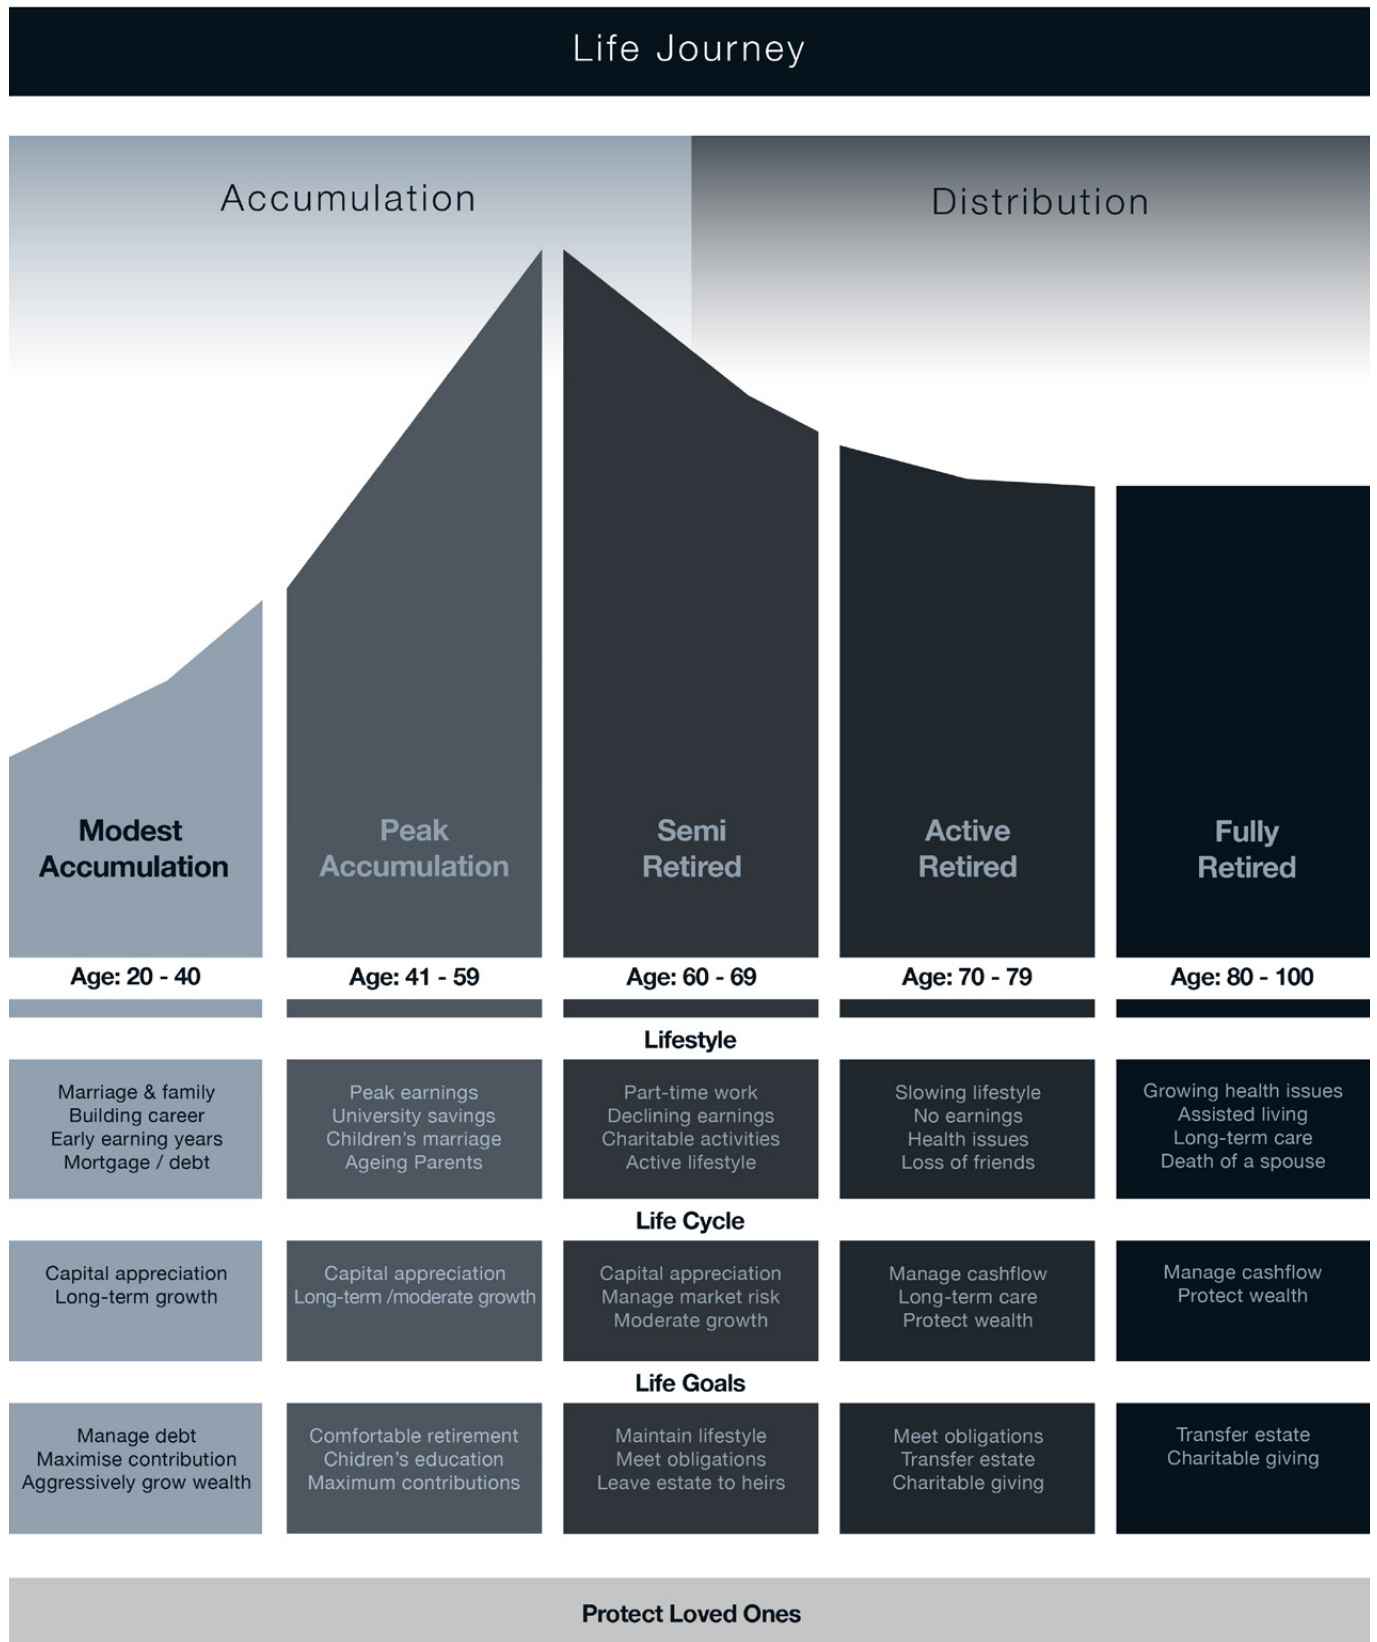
Life Journey

Accumulation

Distribution

Modest Accumulation

Peak Accumulation

Semi Retired

Active Retired

Fully Retired

| Age: 20 - 40 | Age: 41 - 59 | Age: 60 - 69 | Age: 70 - 79 | Age: 80 - 100 |
|---|---|---|---|---|

Lifestyle

| Marriage & family<br>Building career<br>Early earning years<br>Mortgage / debt | Peak earnings<br>University savings<br>Children's marriage<br>Ageing Parents | Part-time work<br>Declining earnings<br>Charitable activities<br>Active lifestyle | Slowing lifestyle<br>No earnings<br>Health issues<br>Loss of friends | Growing health issues<br>Assisted living<br>Long-term care<br>Death of a spouse |
|---|---|---|---|---|

Life Cycle

| Capital appreciation<br>Long-term growth | Capital appreciation<br>Long-term /moderate growth | Capital appreciation<br>Manage market risk<br>Moderate growth | Manage cashflow<br>Long-term care<br>Protect wealth | Manage cashflow<br>Protect wealth |
|---|---|---|---|---|

Life Goals

| Manage debt<br>Maximise contribution<br>Aggressively grow wealth | Comfortable retirement<br>Chidren's education<br>Maximum contributions | Maintain lifestyle<br>Meet obligations<br>Leave estate to heirs | Meet obligations<br>Transfer estate<br>Charitable giving | Transfer estate<br>Charitable giving |
|---|---|---|---|---|

Protect Loved Ones